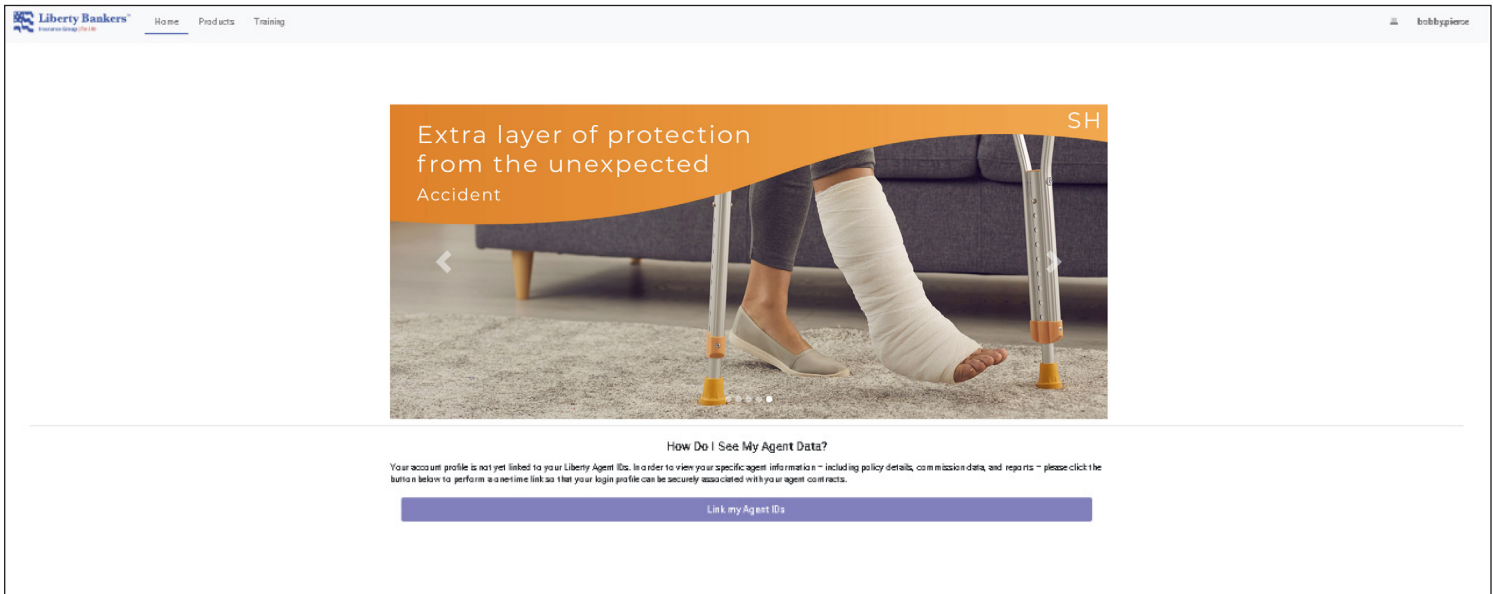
Liberty Bankers™
Insurance Group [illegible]

Home Products Training

bobbypierce

Extra layer of protection from the unexpected
Accident

SH

How Do I See My Agent Data?

Your account profile is not yet linked to your Liberty Agent IDs. In order to view your specific agent information – including policy details, commission data, and reports – please click the button below to perform a one-time link so that your login profile can be securely associated with your agent contracts.

Link my Agent IDs